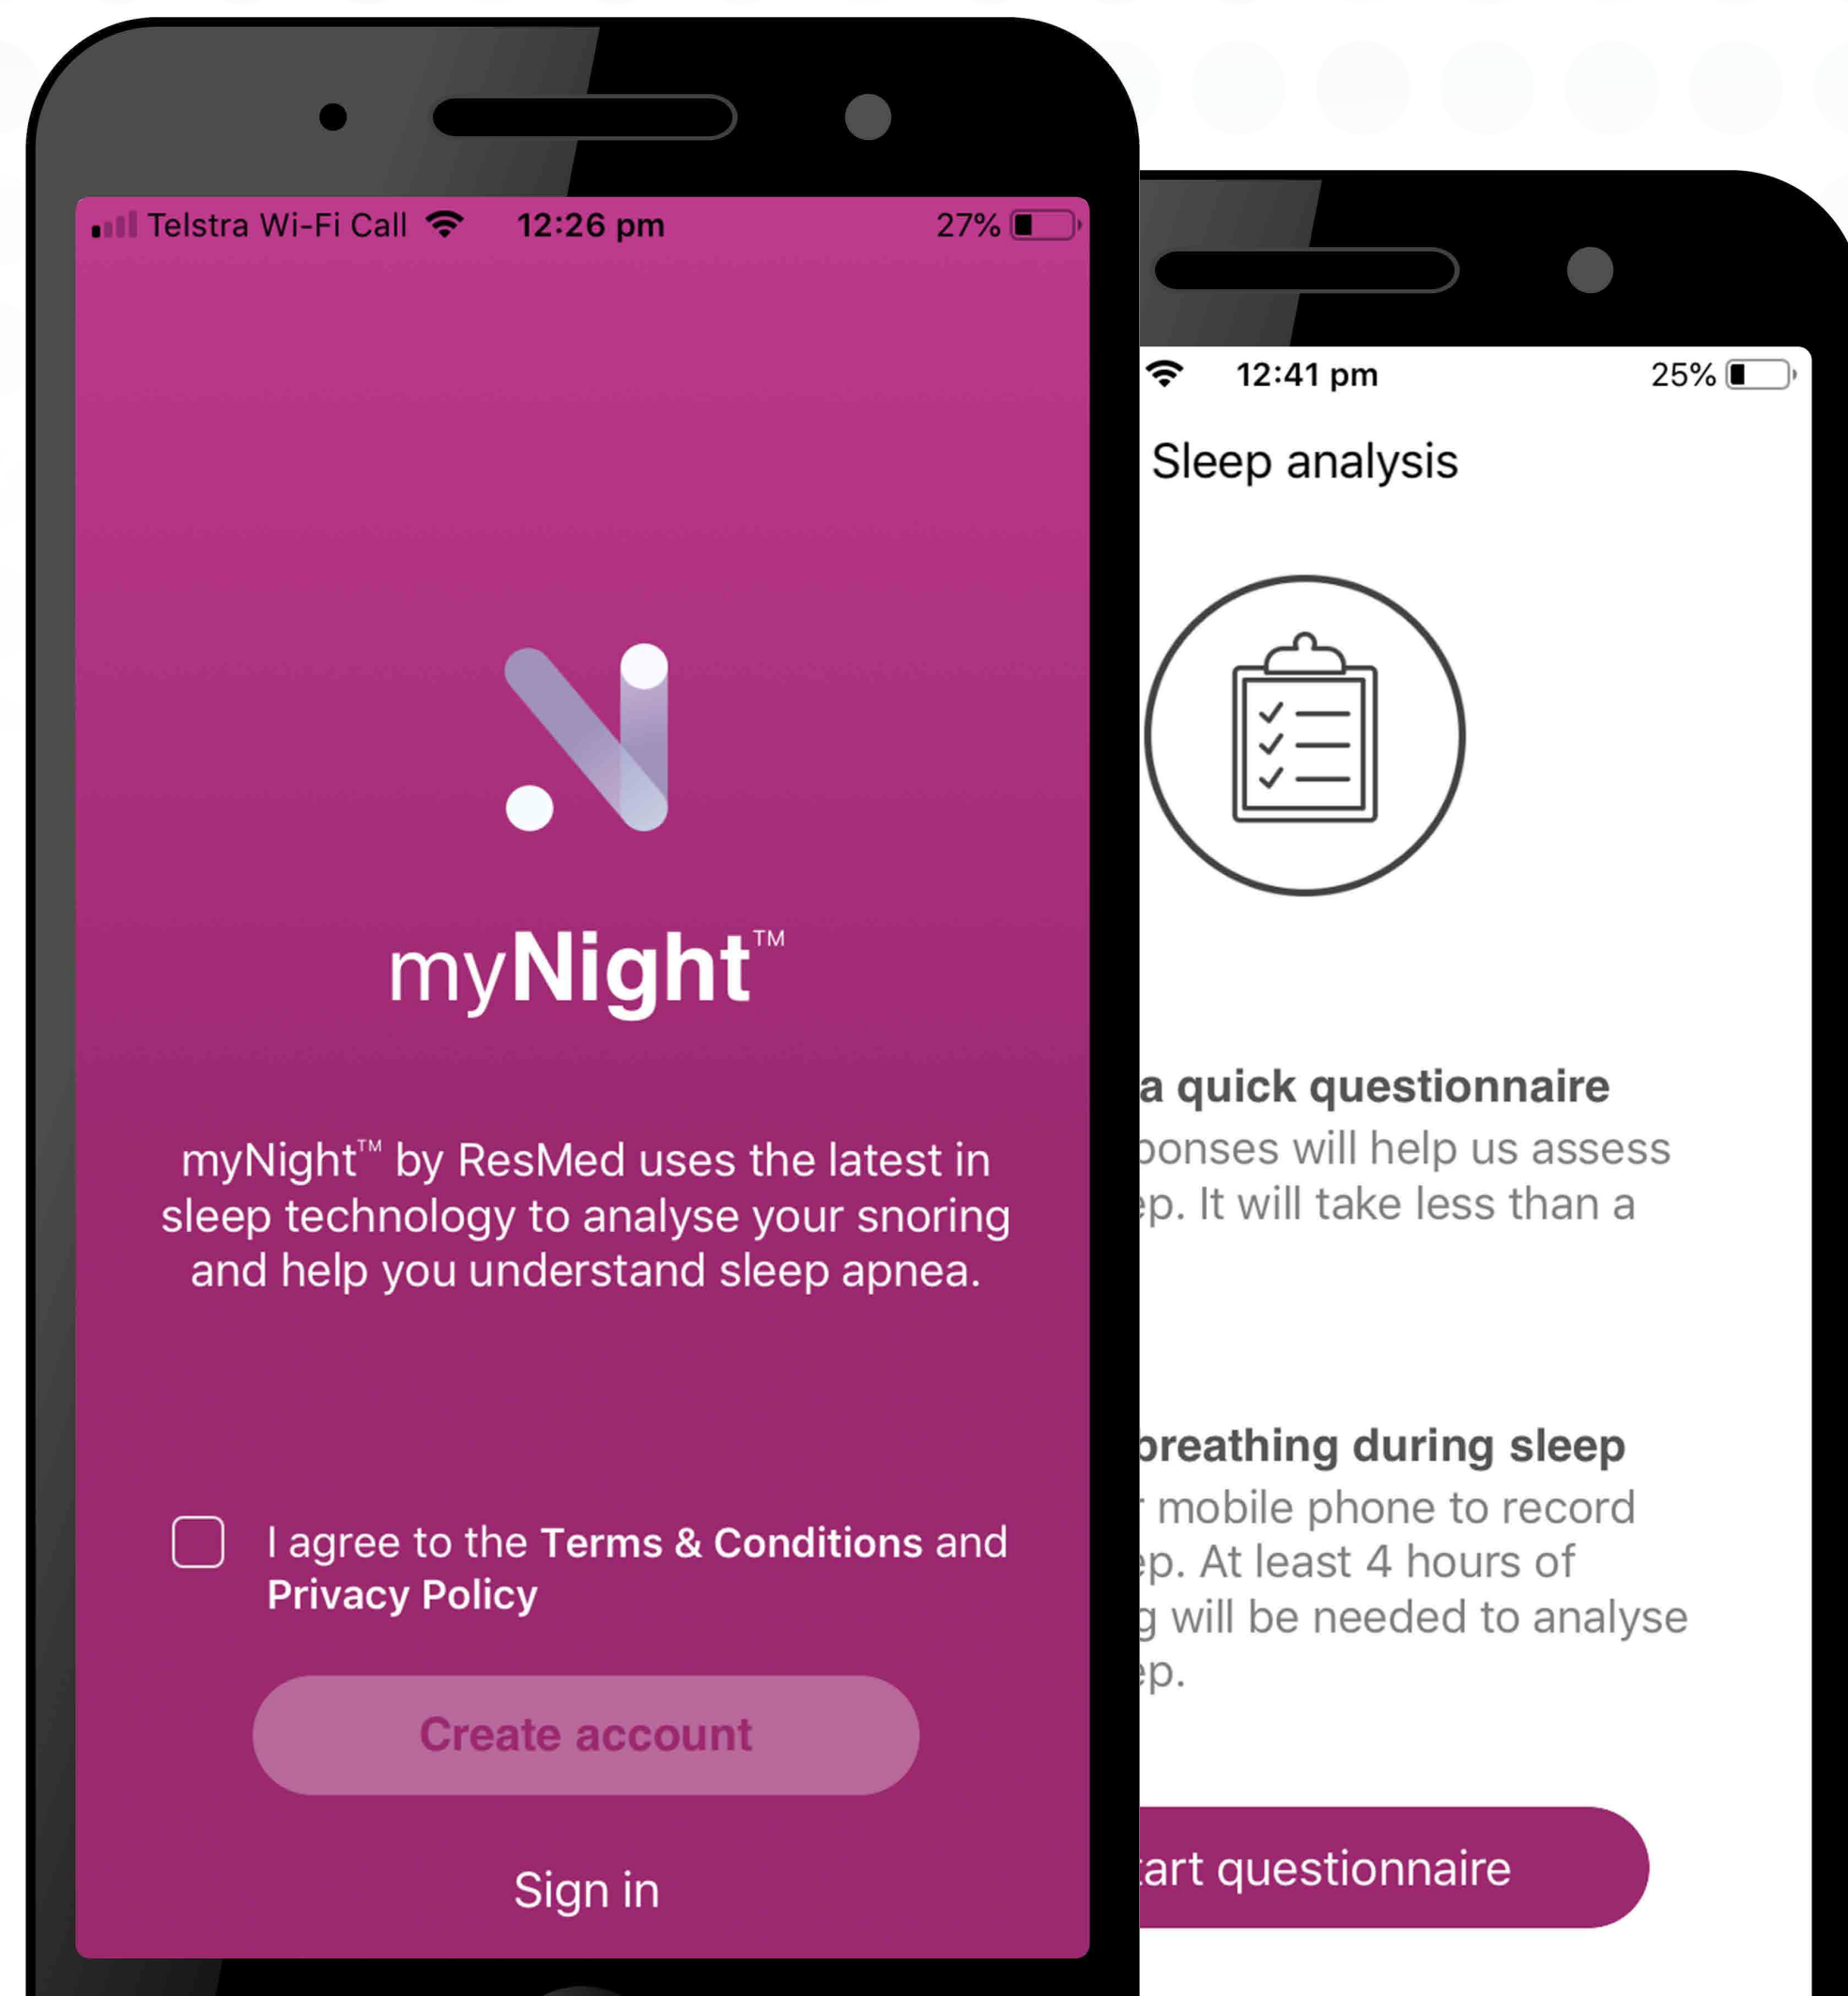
Telstra Wi-Fi Call 12:26 pm 27%

myNight™

myNight™ by ResMed uses the latest in sleep technology to analyse your snoring and help you understand sleep apnea.

I agree to the **Terms & Conditions** and **Privacy Policy**

Create account

Sign in

12:41 pm 25%

Sleep analysis

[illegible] a quick questionnaire
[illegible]ponses will help us assess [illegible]ep. It will take less than a

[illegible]breathing during sleep
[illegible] mobile phone to record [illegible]ep. At least 4 hours of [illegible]g will be needed to analyse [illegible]ep.

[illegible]art questionnaire